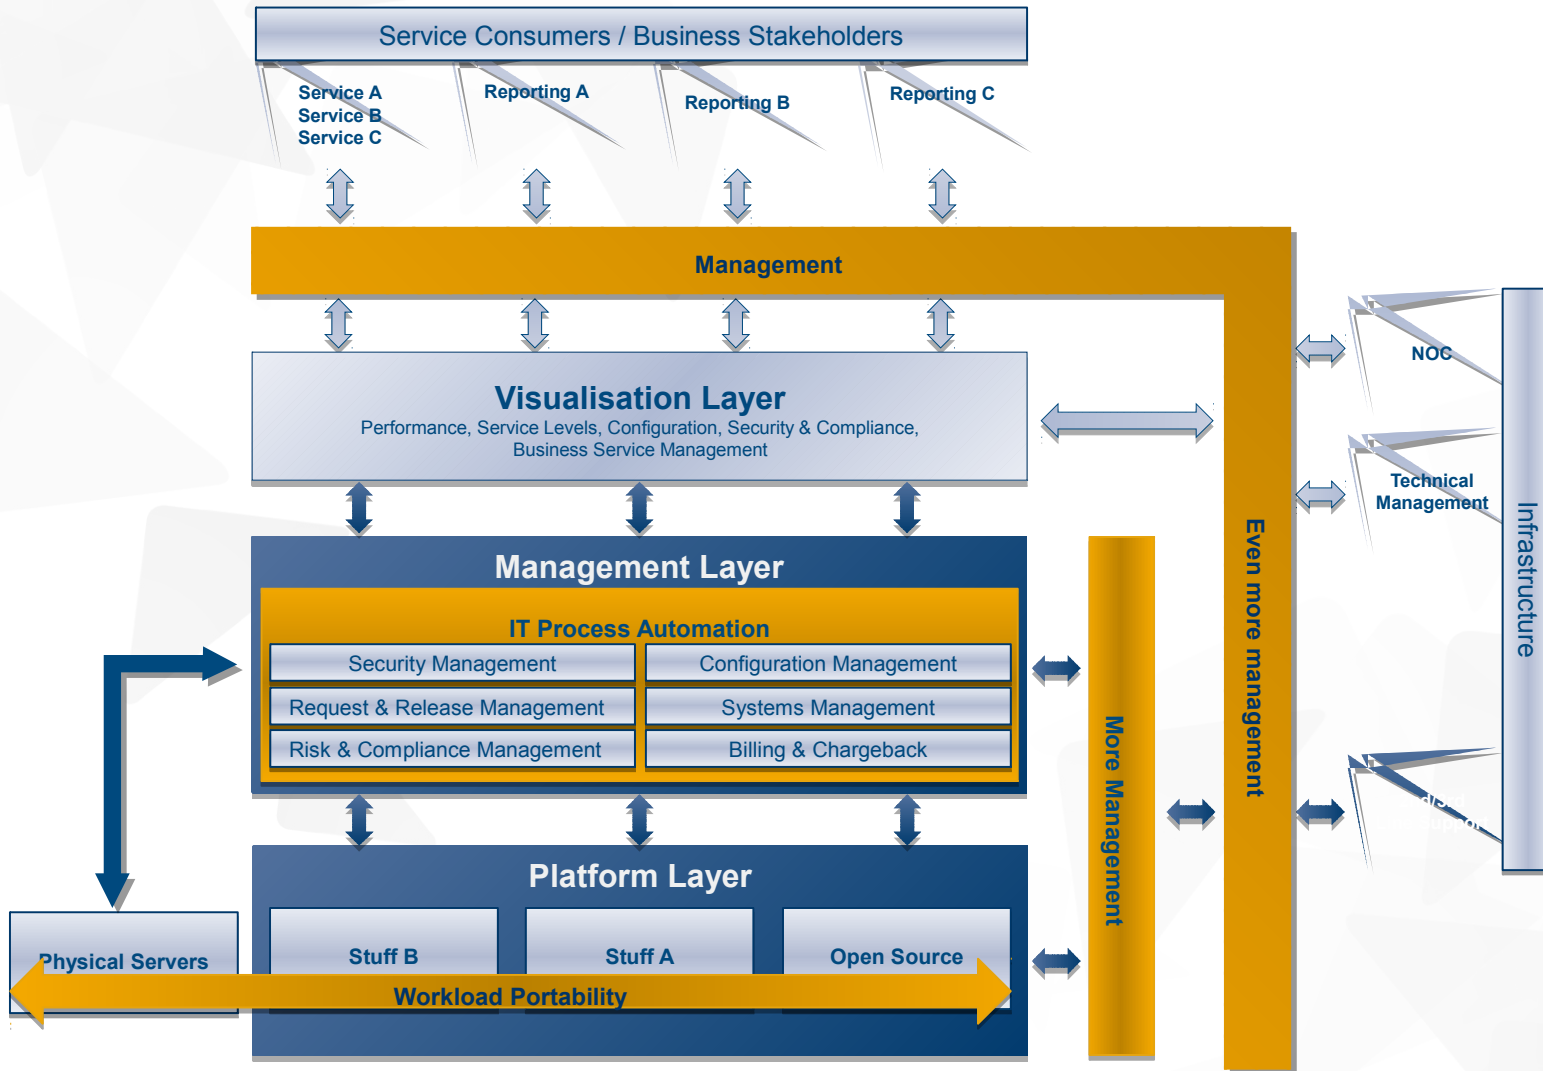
Service Consumers / Business Stakeholders

Service A
Service B
Service C

Reporting A

Reporting B

Reporting C

Management

Visualisation Layer
Performance, Service Levels, Configuration, Security & Compliance, Business Service Management

Management Layer

IT Process Automation

| Security Management | Configuration Management |
|---|---|
| Request & Release Management | Systems Management |
| Risk & Compliance Management | Billing & Chargeback |

Platform Layer

Stuff B

Stuff A

Open Source

Physical Servers

Workload Portability

More Management

Even more management

NOC

Technical Management

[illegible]

Infrastructure